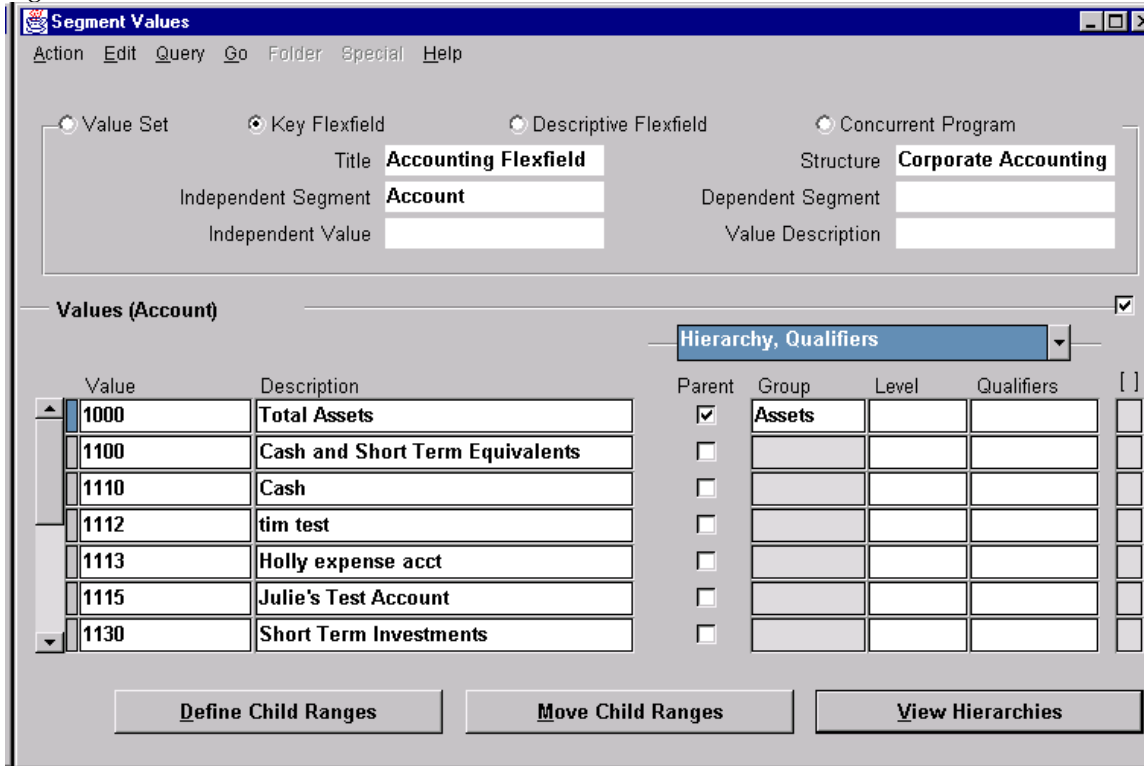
Segment Values

Action Edit Query Go Folder Special Help

Value Set
Key Flexfield
Descriptive Flexfield
Concurrent Program

Title Accounting Flexfield
Structure Corporate Accounting
Independent Segment Account
Dependent Segment
Independent Value
Value Description

Values (Account)

Hierarchy, Qualifiers

| Value | Description | Parent | Group | Level | Qualifiers | [ ] |
|---|---|---|---|---|---|---|
| 1000 | Total Assets | ☑ | Assets | | | |
| 1100 | Cash and Short Term Equivalents | ☐ | | | | |
| 1110 | Cash | ☐ | | | | |
| 1112 | tim test | ☐ | | | | |
| 1113 | Holly expense acct | ☐ | | | | |
| 1115 | Julie's Test Account | ☐ | | | | |
| 1130 | Short Term Investments | ☐ | | | | |

Define Child Ranges
Move Child Ranges
View Hierarchies